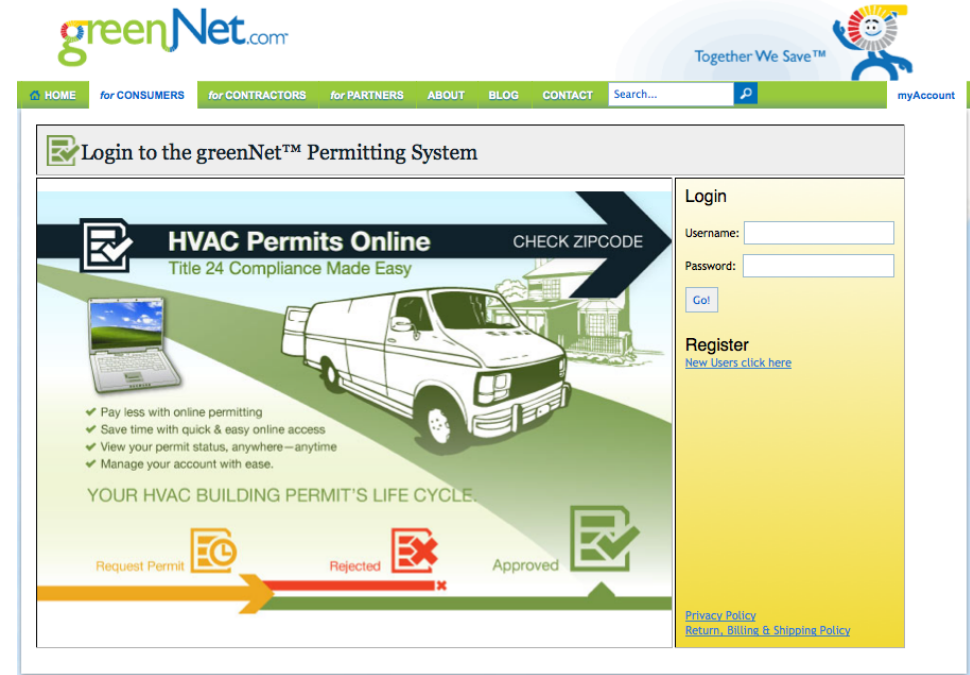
greenNet.com

Together We Save™

HOME | for CONSUMERS | for CONTRACTORS | for PARTNERS | ABOUT | BLOG | CONTACT | Search.... | myAccount

Login to the greenNet™ Permitting System

HVAC Permits Online

CHECK ZIPCODE

Title 24 Compliance Made Easy

✔ Pay less with online permitting
✔ Save time with quick & easy online access
✔ View your permit status, anywhere—anytime
✔ Manage your account with ease.

YOUR HVAC BUILDING PERMIT'S LIFE CYCLE.

Request Permit

Rejected

Approved

Login

Username:

Password:

Go!

Register

New Users click here

Privacy Policy

Return, Billing & Shipping Policy